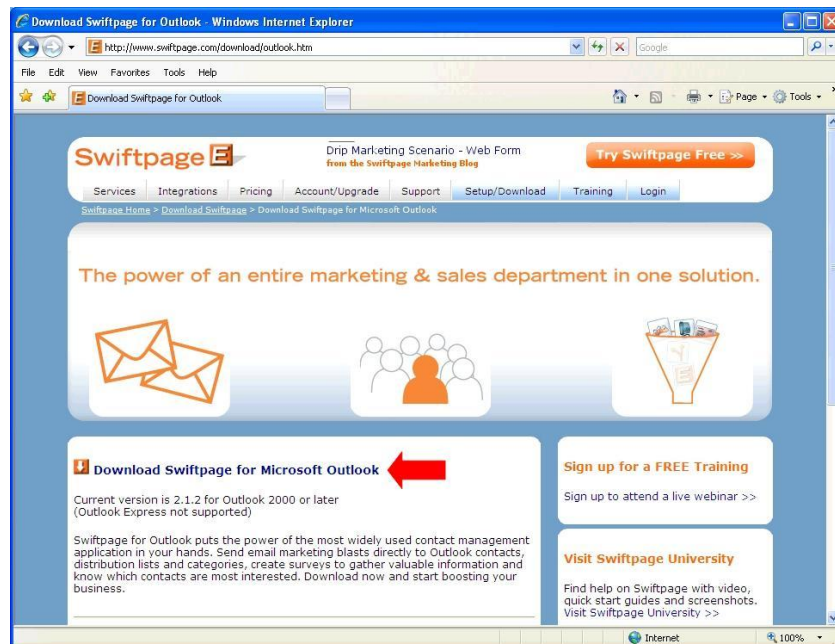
Download Swiftpage for Outlook - Windows Internet Explorer

http://www.swiftpage.com/download/outlook.htm

Google

File Edit View Favorites Tools Help

Download Swiftpage for Outlook

Page Tools

Swiftpage

Drip Marketing Scenario - Web Form
from the Swiftpage Marketing Blog

Try Swiftpage Free >>

Services Integrations Pricing Account/Upgrade Support Setup/Download Training Login

Swiftpage Home > Download Swiftpage > Download Swiftpage for Microsoft Outlook

The power of an entire marketing & sales department in one solution.

Download Swiftpage for Microsoft Outlook

Current version is 2.1.2 for Outlook 2000 or later
(Outlook Express not supported)

Swiftpage for Outlook puts the power of the most widely used contact management application in your hands. Send email marketing blasts directly to Outlook contacts, distribution lists and categories, create surveys to gather valuable information and know which contacts are most interested. Download now and start boosting your business.

Sign up for a FREE Training

Sign up to attend a live webinar >>

Visit Swiftpage University

Find help on Swiftpage with video, quick start guides and screenshots.
Visit Swiftpage University >>

Internet

100%